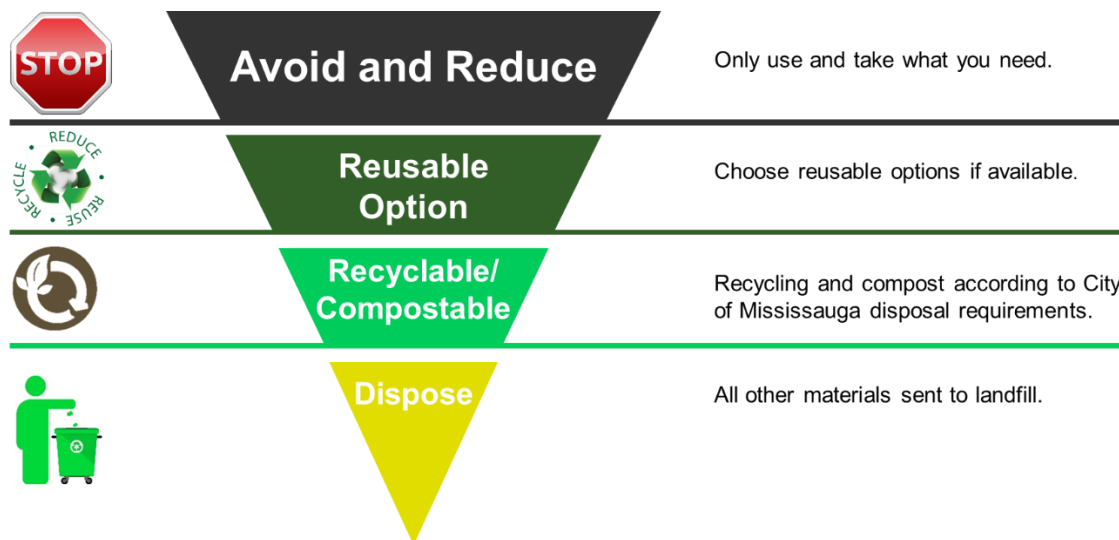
STOP

Avoid and Reduce

Only use and take what you need.

REDUCE
REUSE
RECYCLE

Reusable Option

Choose reusable options if available.

Recyclable/ Compostable

Recycling and compost according to City of Mississauga disposal requirements.

Dispose

All other materials sent to landfill.